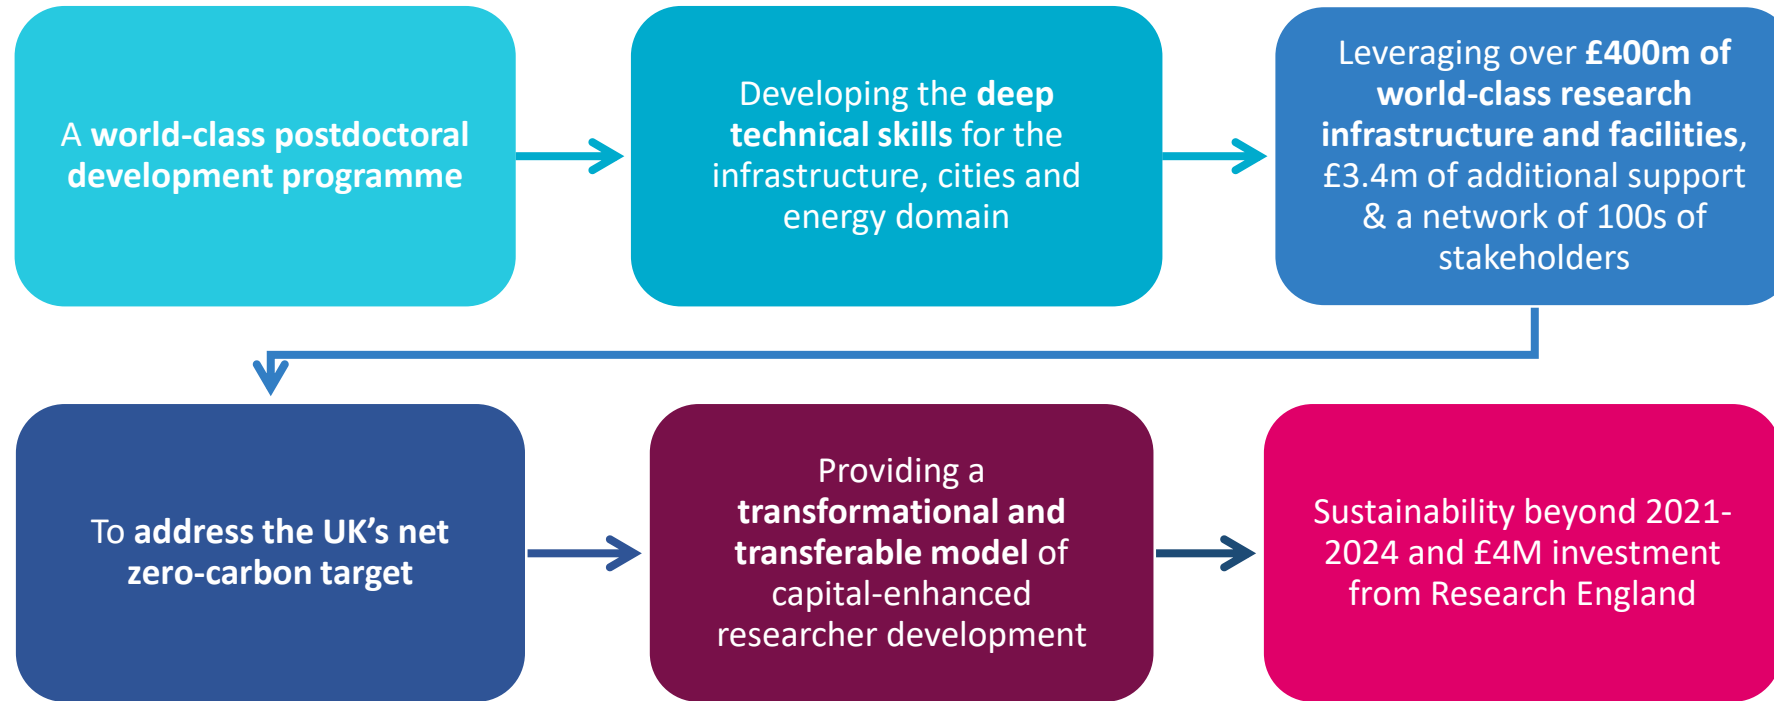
A world-class postdoctoral development programme

Developing the deep technical skills for the infrastructure, cities and energy domain

Leveraging over £400m of world-class research infrastructure and facilities, £3.4m of additional support & a network of 100s of stakeholders

To address the UK's net zero-carbon target

Providing a transformational and transferable model of capital-enhanced researcher development

Sustainability beyond 2021-2024 and £4M investment from Research England